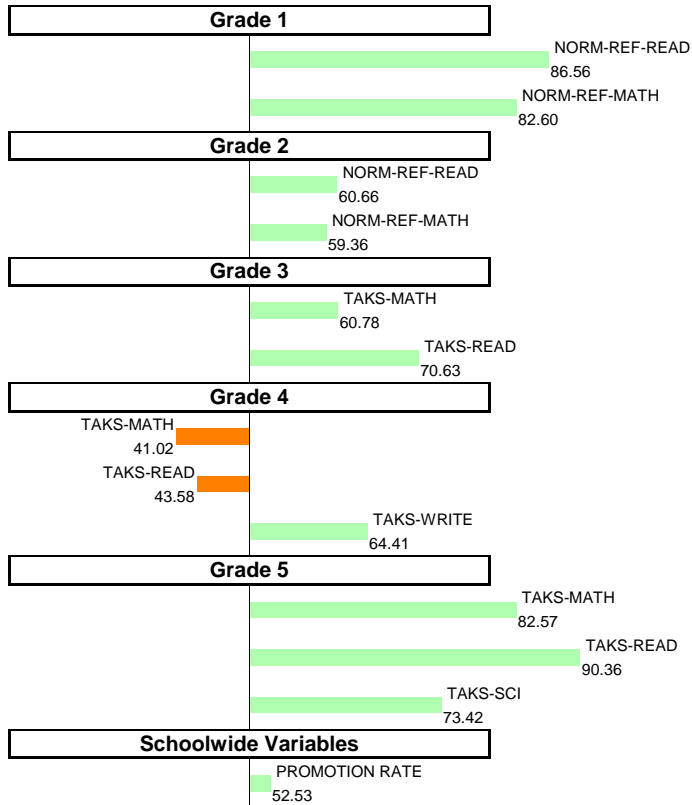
Grade 1

NORM-REF-READ
86.56

NORM-REF-MATH
82.60

Grade 2

NORM-REF-READ
60.66

NORM-REF-MATH
59.36

Grade 3

TAKS-MATH
60.78

TAKS-READ
70.63

Grade 4

TAKS-MATH
41.02

TAKS-READ
43.58

TAKS-WRITE
64.41

Grade 5

TAKS-MATH
82.57

TAKS-READ
90.36

TAKS-SCI
73.42

Schoolwide Variables

PROMOTION RATE
52.53